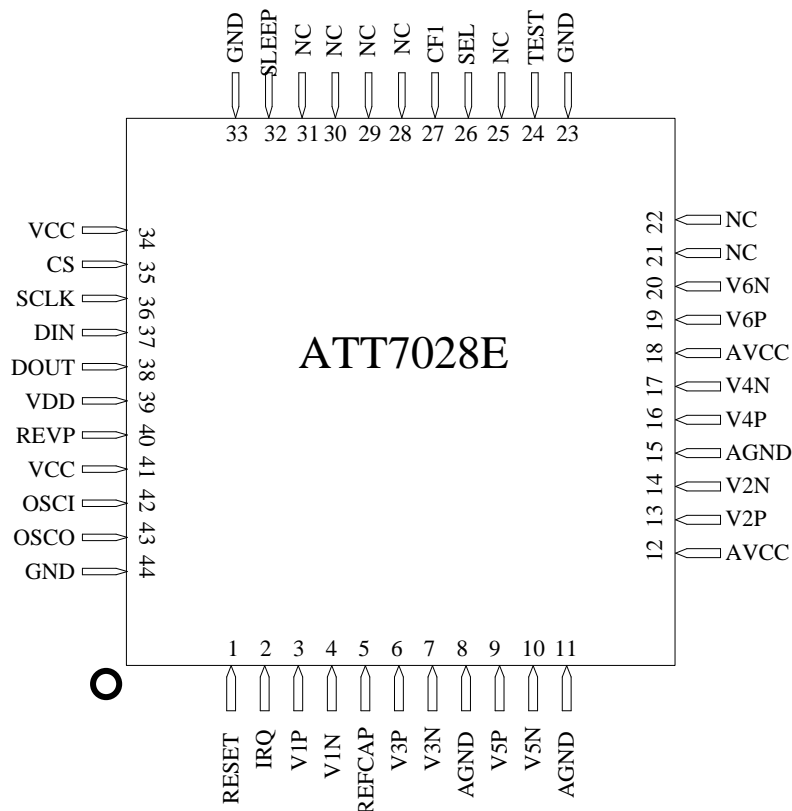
GND SLEEP NC NC NC NC CF1 SEL NC TEST GND
33 32 31 30 29 28 27 26 25 24 23

VCC 34
CS 35
SCLK 36
DIN 37
DOUT 38
VDD 39
REVP 40
VCC 41
OSCI 42
OSCO 43
GND 44

ATT7028E

22 NC
21 NC
20 V6N
19 V6P
18 AVCC
17 V4N
16 V4P
15 AGND
14 V2N
13 V2P
12 AVCC

1 2 3 4 5 6 7 8 9 10 11
RESET IRQ V1P V1N REFCAP V3P V3N AGND V5P V5N AGND